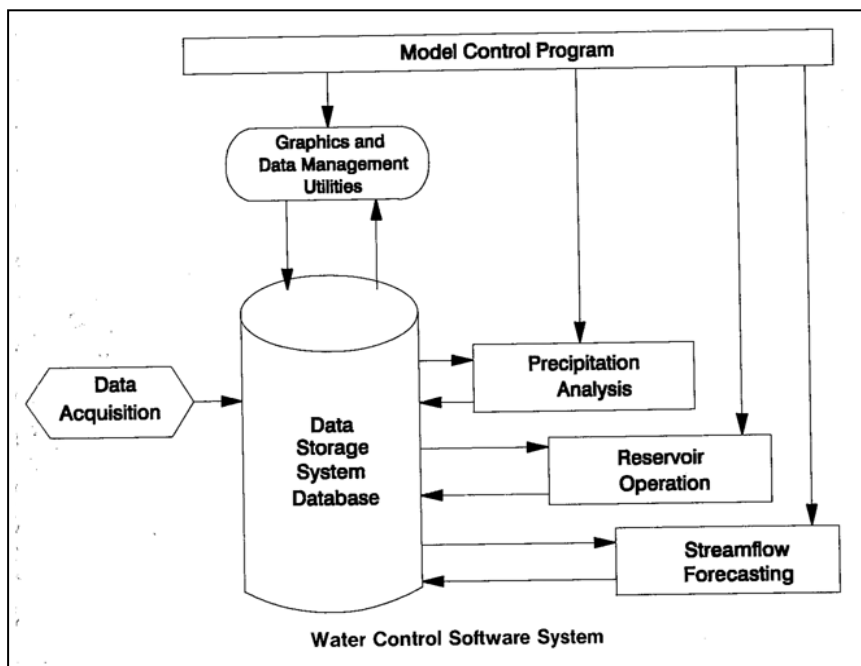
Model Control Program

Graphics and Data Management Utilities

Data Acquisition

Data Storage System Database

Precipitation Analysis

Reservoir Operation

Streamflow Forecasting

Water Control Software System